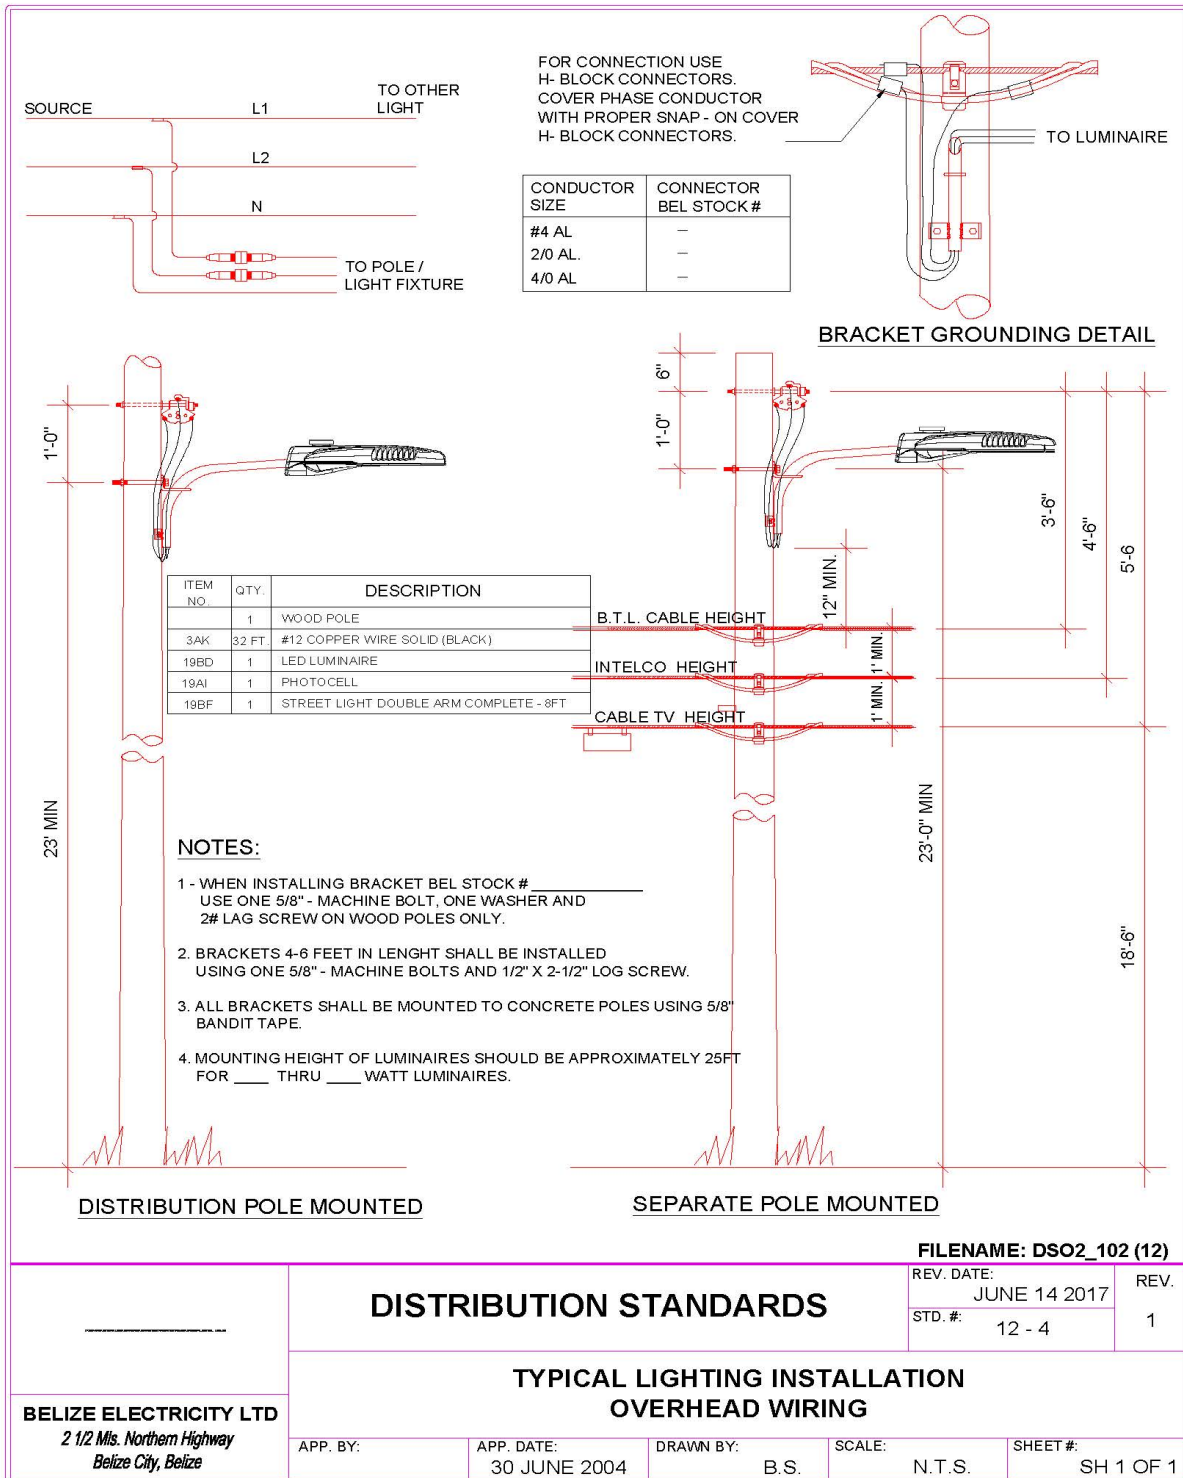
SOURCE

L1

TO OTHER LIGHT

L2

N

TO POLE / LIGHT FIXTURE

FOR CONNECTION USE H- BLOCK CONNECTORS. COVER PHASE CONDUCTOR WITH PROPER SNAP - ON COVER H- BLOCK CONNECTORS.

TO LUMINAIRE

| CONDUCTOR SIZE | CONNECTOR BEL STOCK # |
|---|---|
| #4 AL | – |
| 2/0 AL. | – |
| 4/0 AL | – |

BRACKET GROUNDING DETAIL

1'-0"

6"

1'-0"

3'-6"

4'-6"

5'-6

12" MIN.

1' MIN.

1' MIN.

| ITEM NO. | QTY. | DESCRIPTION |
|---|---|---|
| | 1 | WOOD POLE |
| 3AK | 32 FT. | #12 COPPER WIRE SOLID (BLACK) |
| 19BD | 1 | LED LUMINAIRE |
| 19AI | 1 | PHOTOCELL |
| 19BF | 1 | STREET LIGHT DOUBLE ARM COMPLETE - 8FT |

B.T.L. CABLE HEIGHT

INTELCO HEIGHT

CABLE TV HEIGHT

23' MIN

23'-0" MIN

18'-6"

NOTES:

1 - WHEN INSTALLING BRACKET BEL STOCK # ____________ USE ONE 5/8" - MACHINE BOLT, ONE WASHER AND 2# LAG SCREW ON WOOD POLES ONLY.

2. BRACKETS 4-6 FEET IN LENGHT SHALL BE INSTALLED USING ONE 5/8" - MACHINE BOLTS AND 1/2" X 2-1/2" LOG SCREW.

3. ALL BRACKETS SHALL BE MOUNTED TO CONCRETE POLES USING 5/8" BANDIT TAPE.

4. MOUNTING HEIGHT OF LUMINAIRES SHOULD BE APPROXIMATELY 25FT FOR ____ THRU ____ WATT LUMINAIRES.

DISTRIBUTION POLE MOUNTED

SEPARATE POLE MOUNTED

FILENAME: DSO2_102 (12)

DISTRIBUTION STANDARDS

REV. DATE: JUNE 14 2017

STD. #: 12 - 4

REV. 1

BELIZE ELECTRICITY LTD
2 1/2 Mls. Northern Highway
Belize City, Belize

TYPICAL LIGHTING INSTALLATION
OVERHEAD WIRING

APP. BY:

APP. DATE: 30 JUNE 2004

DRAWN BY: B.S.

SCALE: N.T.S.

SHEET #: SH 1 OF 1